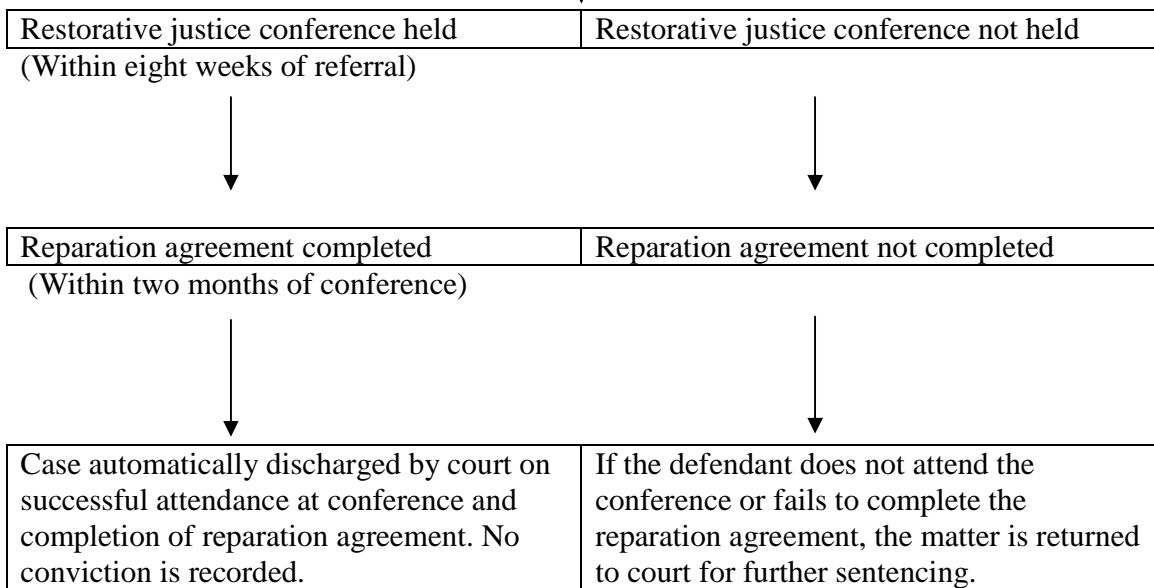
| Restorative justice conference held | Restorative justice conference not held |
|---|---|

(Within eight weeks of referral)

| Reparation agreement completed | Reparation agreement not completed |
|---|---|

(Within two months of conference)

| Case automatically discharged by court on successful attendance at conference and completion of reparation agreement. No conviction is recorded. | If the defendant does not attend the conference or fails to complete the reparation agreement, the matter is returned to court for further sentencing. |
|---|---|